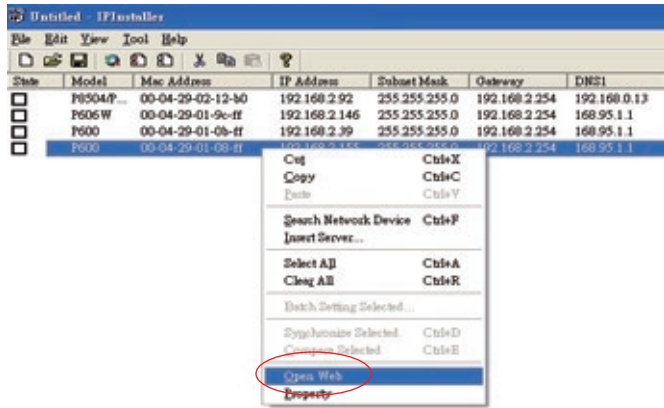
Untitled - IPInstaller

File Edit View Tool Help

| State | Model | Mac Address | IP Address | Subnet Mask | Gateway | DNS1 |
|---|---|---|---|---|---|---|
| | P8504/P... | 00-04-29-02-12-b0 | 192.168.2.92 | 255.255.255.0 | 192.168.2.254 | 192.168.0.13 |
| | P606W | 00-04-29-01-9c-ff | 192.168.2.146 | 255.255.255.0 | 192.168.2.254 | 168.95.1.1 |
| | P600 | 00-04-29-01-0b-ff | 192.168.2.39 | 255.255.255.0 | 192.168.2.254 | 168.95.1.1 |
| | P600 | 00-04-29-01-08-ff | 192.168.2.155 | 255.255.255.0 | 192.168.2.254 | 168.95.1.1 |

Cut Ctrl+X
Copy Ctrl+C
Paste Ctrl+V
Search Network Device Ctrl+F
Insert Server...
Select All Ctrl+A
Clear All Ctrl+R
Batch Setting Selected...
Synchronize Selected Ctrl+D
Compare Selected Ctrl+E
Open Web
Property